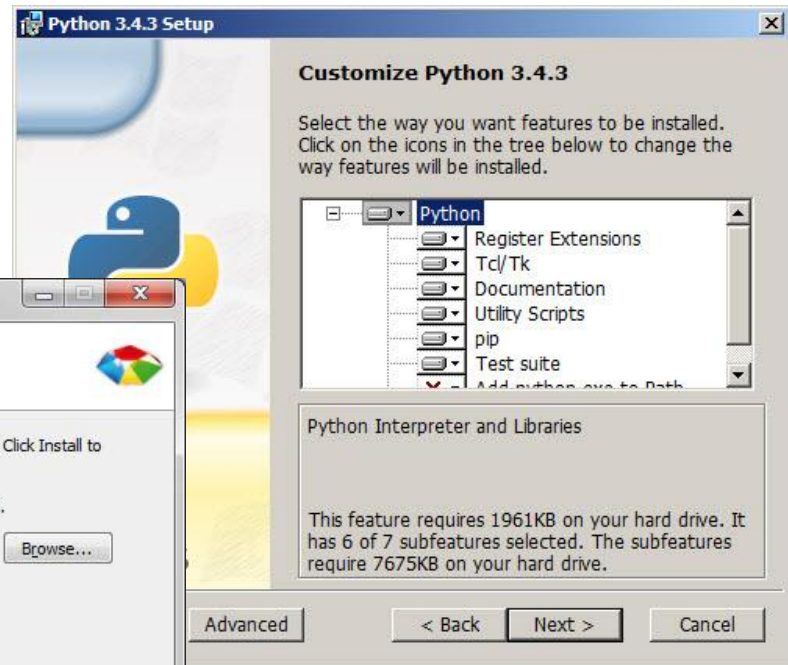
Python 3.4.3 Setup

Customize Python 3.4.3

Select the way you want features to be installed. Click on the icons in the tree below to change the way features will be installed.

Python
Register Extensions
Tcl/Tk
Documentation
Utility Scripts
pip
Test suite
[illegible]

Python Interpreter and Libraries

This feature requires 1961KB on your hard drive. It has 6 of 7 subfeatures selected. The subfeatures require 7675KB on your hard drive.

Click Install to

Browse...

Advanced
< Back
Next >
Cancel